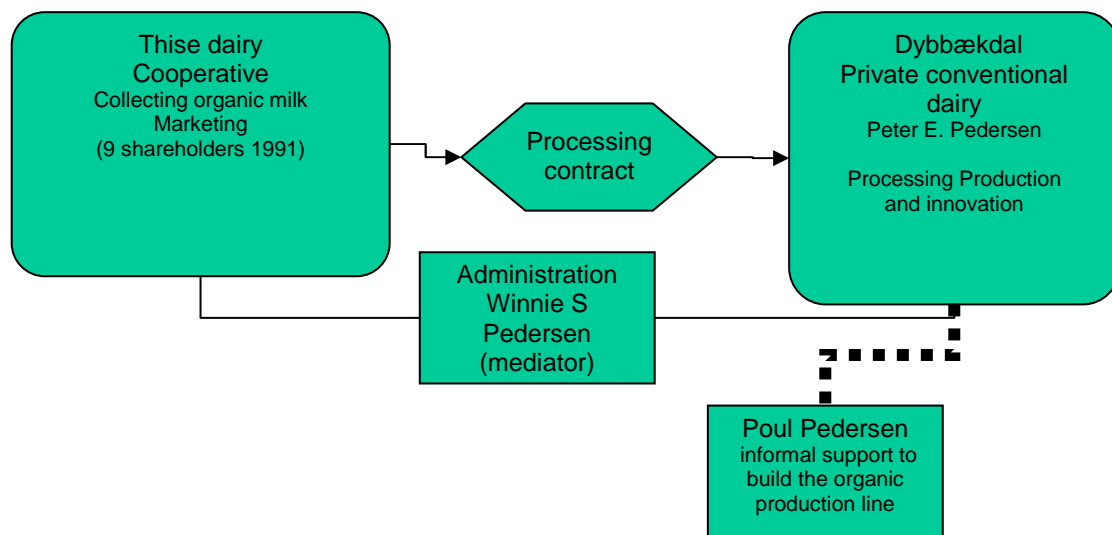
Thise dairy Cooperative
Collecting organic milk
Marketing
(9 shareholders 1991)

Processing contract

Dybbækdal
Private conventional dairy
Peter E. Pedersen

Processing Production and innovation

Administration
Winnie S Pedersen
(mediator)

Poul Pedersen
informal support to build the organic production line